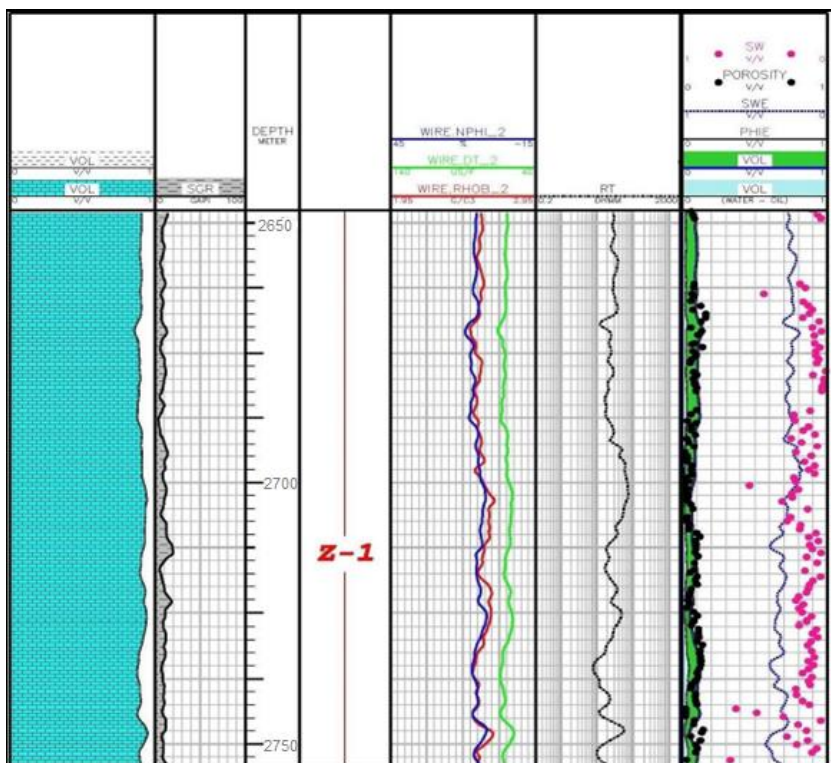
VOL
V/V
0 1
VOL
V/V
0 1

SGR
0 GAPI 100

DEPTH
METER

WIRE.NPHI_2
45 % -15
WIRE.DT_2
140 US/F 40
WIRE.RHOB_2
1.95 G/C3 2.95

RT
0.2 OHMM 2000

SW
1 V/V 0
POROSITY
0 V/V 1
SWE
1 V/V 0
PHIE
0 V/V 1
VOL
0 V/V 1
VOL
0 (WATER - OIL) 1

2650
2700
2750

z-1